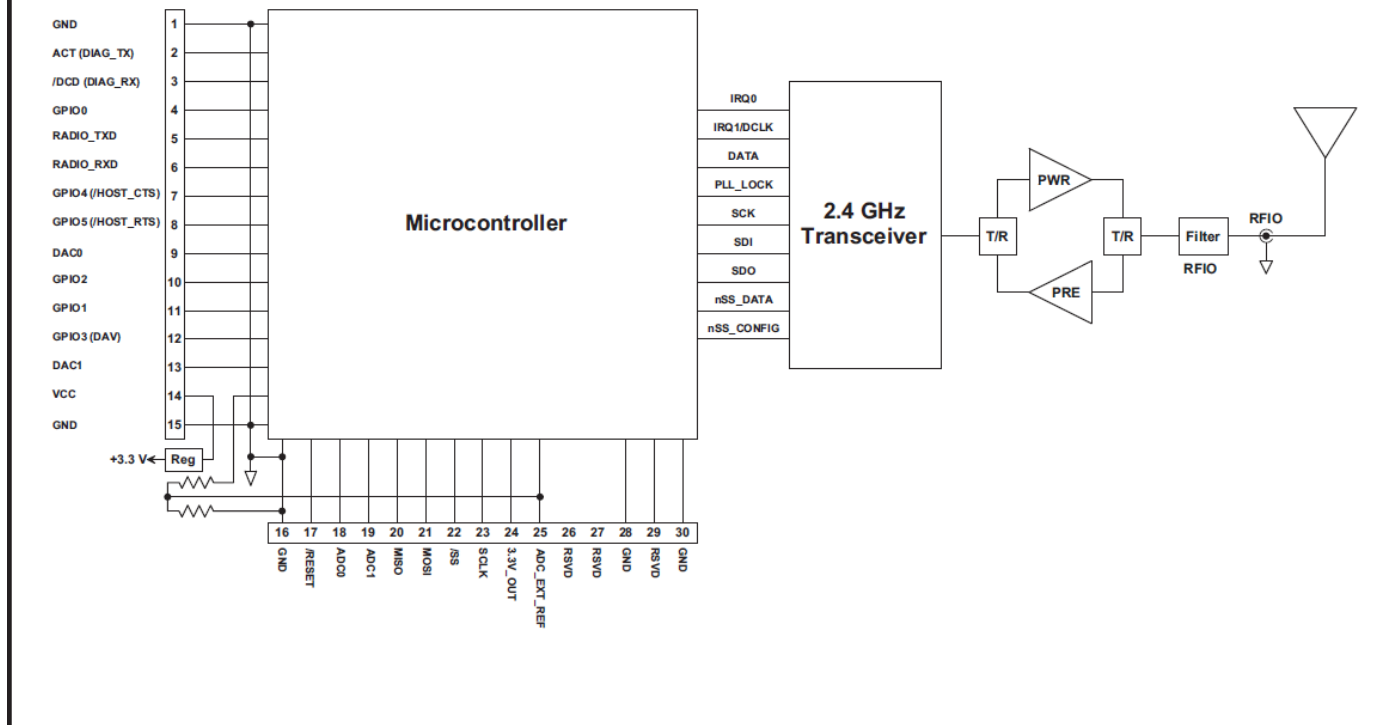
GND 1
ACT (DIAG_TX) 2
/DCD (DIAG_RX) 3
GPIO0 4
RADIO_TXD 5
RADIO_RXD 6
GPIO4 (/HOST_CTS) 7
GPIO5 (/HOST_RTS) 8
DAC0 9
GPIO2 10
GPIO1 11
GPIO3 (DAV) 12
DAC1 13
VCC 14
GND 15

Microcontroller

IRQ0
IRQ1/DCLK
DATA
PLL_LOCK
SCK
SDI
SDO
nSS_DATA
nSS_CONFIG

2.4 GHz Transceiver

T/R
PWR
PRE
T/R
Filter
RFIO
RFIO

+3.3 V
Reg

16 GND
17 /RESET
18 ADC0
19 ADC1
20 MISO
21 MOSI
22 /SS
23 SCLK
24 3.3V_OUT
25 ADC_EXT_REF
26 RSVD
27 RSVD
28 GND
29 RSVD
30 GND